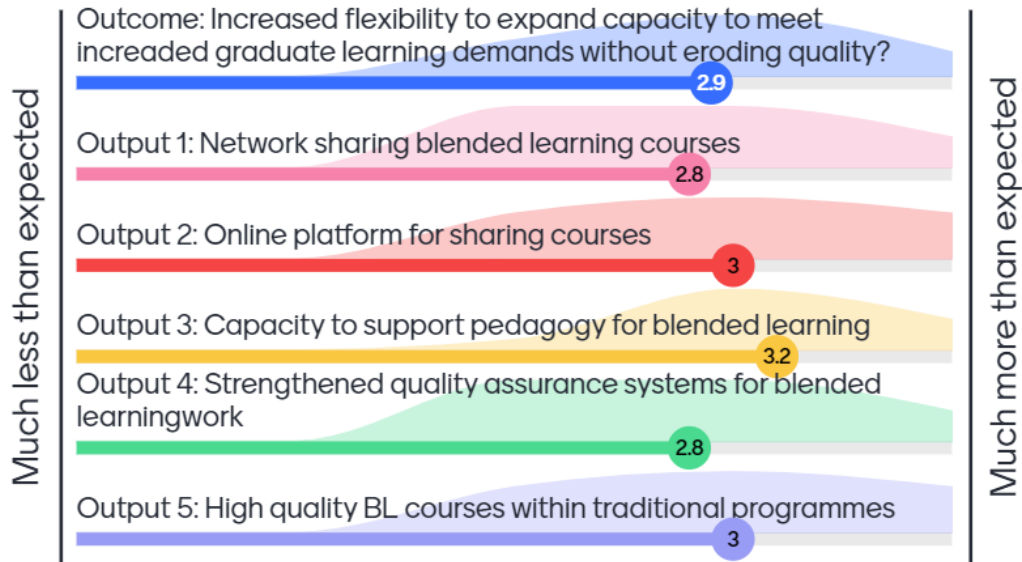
Much less than expected

Outcome: Increased flexibility to expand capacity to meet increaded graduate learning demands without eroding quality?

2.9

Output 1: Network sharing blended learning courses

2.8

Output 2: Online platform for sharing courses

3

Output 3: Capacity to support pedagogy for blended learning

3.2

Output 4: Strengthened quality assurance systems for blended learningwork

2.8

Output 5: High quality BL courses within traditional programmes

3

Much more than expected